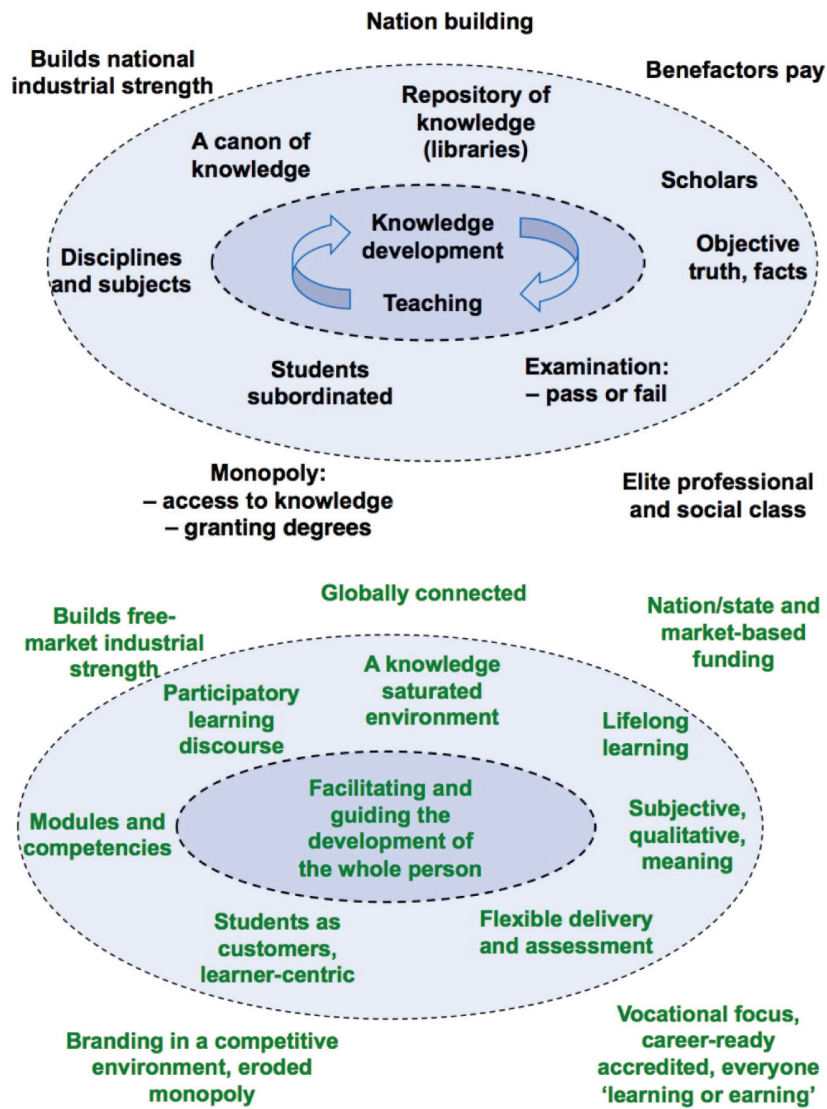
Nation building

Builds national industrial strength

Benefactors pay

Repository of knowledge (libraries)

A canon of knowledge

Scholars

Knowledge development

Teaching

Disciplines and subjects

Objective truth, facts

Students subordinated

Examination: – pass or fail

Monopoly: – access to knowledge – granting degrees

Elite professional and social class

Globally connected

Builds free-market industrial strength

Nation/state and market-based funding

Participatory learning discourse

A knowledge saturated environment

Lifelong learning

Facilitating and guiding the development of the whole person

Modules and competencies

Subjective, qualitative, meaning

Students as customers, learner-centric

Flexible delivery and assessment

Branding in a competitive environment, eroded monopoly

Vocational focus, career-ready accredited, everyone 'learning or earning'